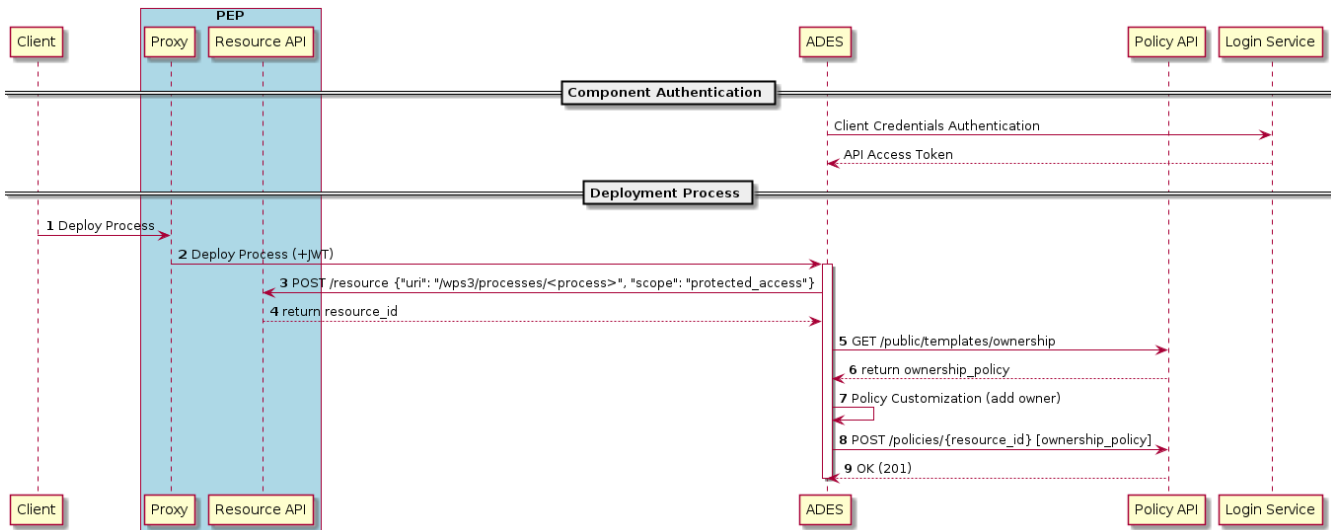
PEP

Client
Proxy
Resource API
ADES
Policy API
Login Service

Component Authentication

Client Credentials Authentication

API Access Token

Deployment Process

1 Deploy Process

2 Deploy Process (+JWT)

3 POST /resource {"uri": "/wps3/processes/<process>", "scope": "protected_access"}

4 return resource_id

5 GET /public/templates/ownership

6 return ownership_policy

7 Policy Customization (add owner)

8 POST /policies/{resource_id} [ownership_policy]

9 OK (201)

Client
Proxy
Resource API
ADES
Policy API
Login Service